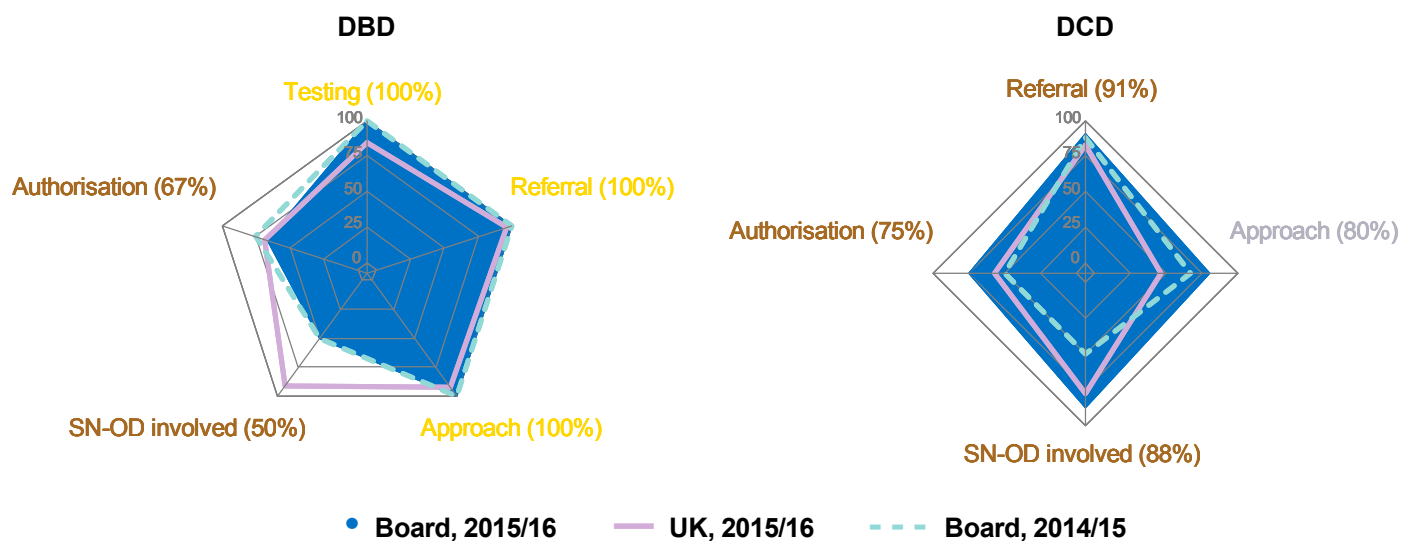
DBD

Testing (100%)
100
75
50
25
0
Referral (100%)
Authorisation (67%)
SN-OD involved (50%)
Approach (100%)

DCD

Referral (91%)
100
75
50
25
0
Authorisation (75%)
Approach (80%)
SN-OD involved (88%)

Board, 2015/16
UK, 2015/16
Board, 2014/15